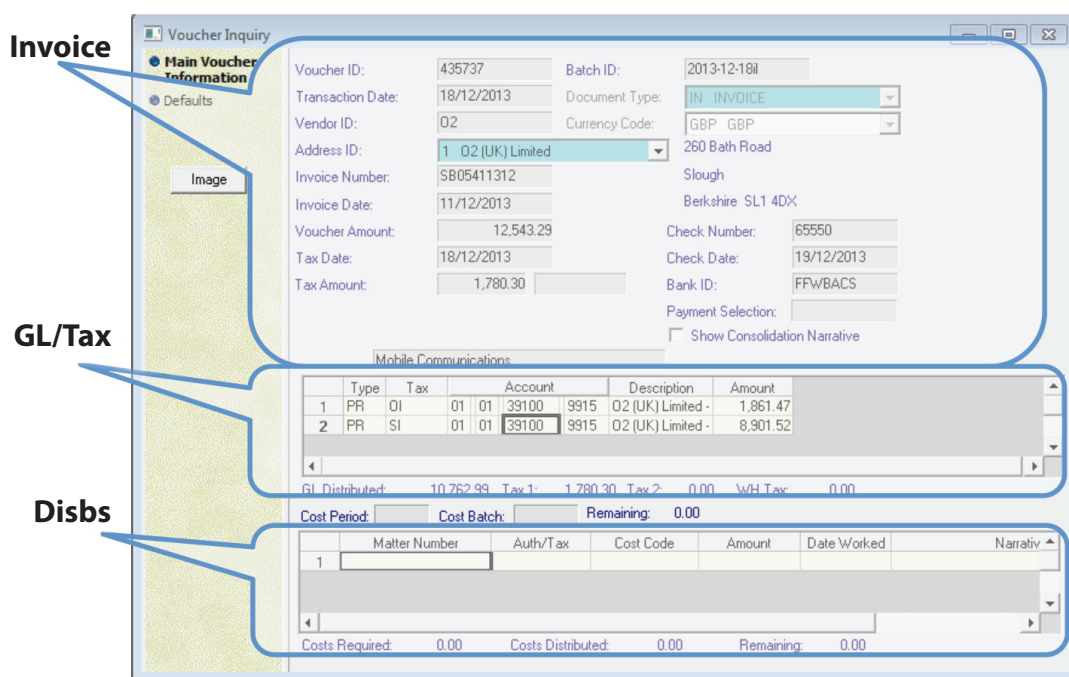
Voucher Inquiry

Invoice

Main Voucher Information

Defaults

Image

Voucher ID: 435737
Batch ID: 2013-12-18il
Transaction Date: 18/12/2013
Document Type: IN INVOICE
Vendor ID: O2
Currency Code: GBP GBP
Address ID: 1 O2 (UK) Limited
260 Bath Road
Invoice Number: SB05411312
Slough
Invoice Date: 11/12/2013
Berkshire SL1 4DX
Voucher Amount: 12,543.29
Check Number: 65550
Tax Date: 18/12/2013
Check Date: 19/12/2013
Tax Amount: 1,780.30
Bank ID: FFWBACS
Payment Selection:
Show Consolidation Narrative

Mobile Communications

GL/Tax

| | Type | Tax | Account | | | | Description | Amount |
|---|---|---|---|---|---|---|---|---|
| 1 | PR | OI | 01 | 01 | 39100 | 9915 | O2 (UK) Limited - | 1,861.47 |
| 2 | PR | SI | 01 | 01 | 39100 | 9915 | O2 (UK) Limited - | 8,901.52 |

GL Distributed: 10,762.99 Tax 1: 1,780.30 Tax 2: 0.00 WH Tax: 0.00

Disbs

Cost Period: Cost Batch: Remaining: 0.00

| | Matter Number | Auth/Tax | Cost Code | Amount | Date Worked | Narrativ |
|---|---|---|---|---|---|---|
| 1 | | | | | | |

Costs Required: 0.00 Costs Distributed: 0.00 Remaining: 0.00